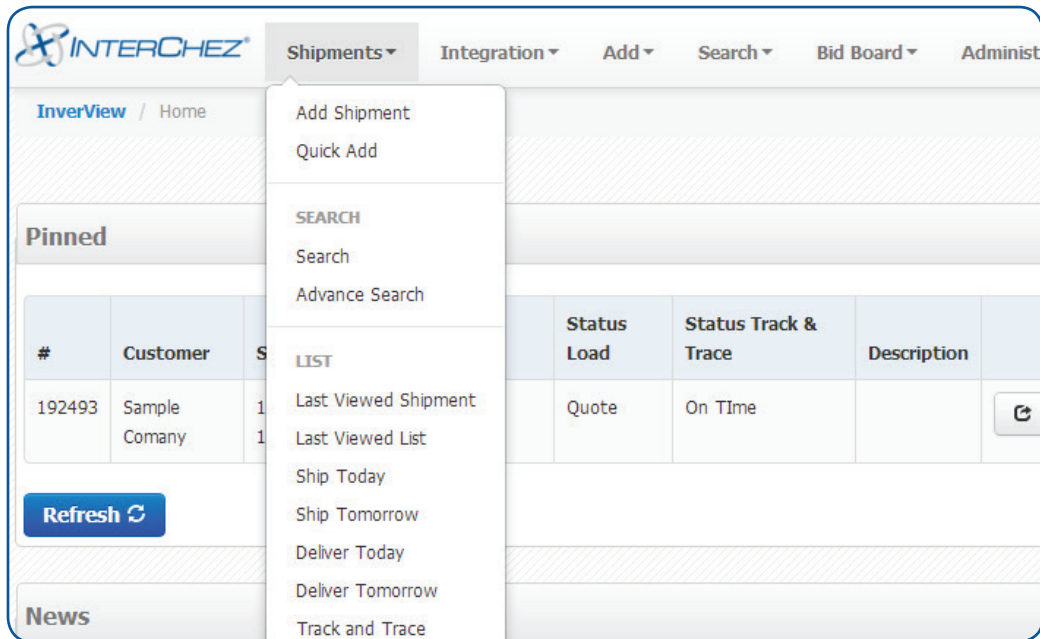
INTERCHEZ® Shipments ▾ Integration ▾ Add ▾ Search ▾ Bid Board ▾ Administ

InverView / Home

Add Shipment
Quick Add

SEARCH
Search
Advance Search

LIST
Last Viewed Shipment
Last Viewed List
Ship Today
Ship Tomorrow
Deliver Today
Deliver Tomorrow
Track and Trace

Pinned

| # | Customer | S | Status Load | Status Track & Trace | Description | |
|---|---|---|---|---|---|---|
| 192493 | Sample Comany | 1 1 | Quote | On TIme | | |

Refresh

News